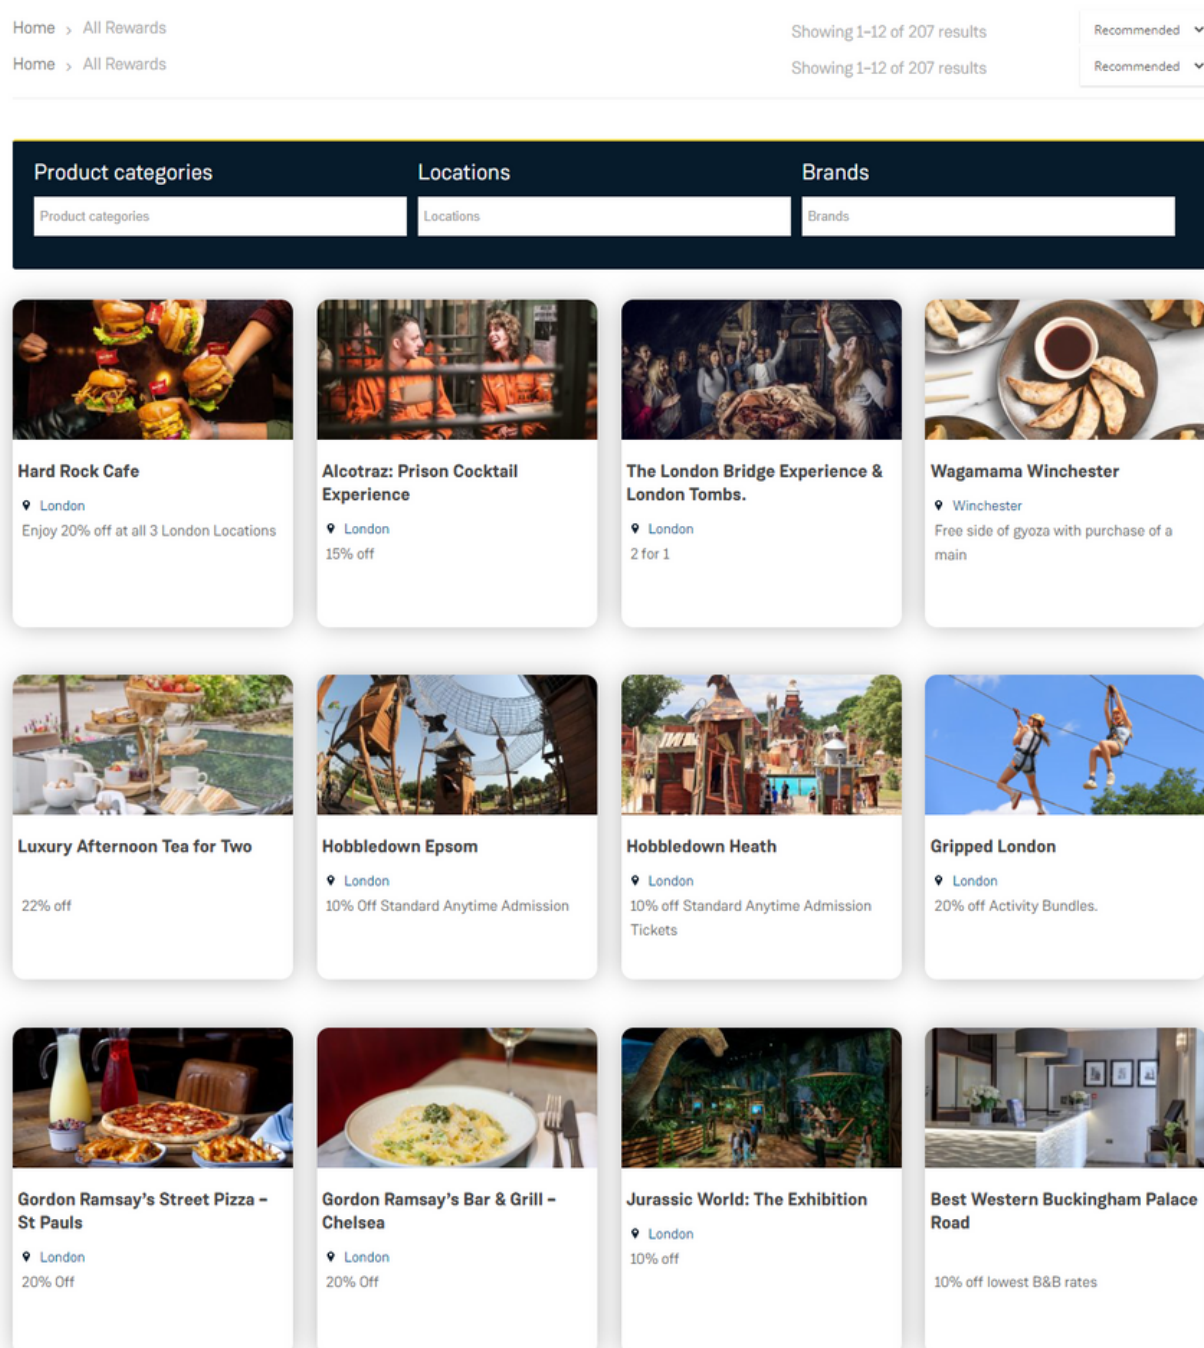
Home > All Rewards
Home > All Rewards

Showing 1–12 of 207 results
Showing 1–12 of 207 results

Recommended
Recommended

Product categories
Product categories

Locations
Locations

Brands
Brands

Hard Rock Cafe
London
Enjoy 20% off at all 3 London Locations

Alcotraz: Prison Cocktail Experience
London
15% off

The London Bridge Experience & London Tombs.
London
2 for 1

Wagamama Winchester
Winchester
Free side of gyoza with purchase of a main

Luxury Afternoon Tea for Two
22% off

Hobbledown Epsom
London
10% Off Standard Anytime Admission

Hobbledown Heath
London
10% off Standard Anytime Admission Tickets

Gripped London
London
20% off Activity Bundles.

Gordon Ramsay's Street Pizza – St Pauls
London
20% Off

Gordon Ramsay's Bar & Grill – Chelsea
London
20% Off

Jurassic World: The Exhibition
London
10% off

Best Western Buckingham Palace Road
10% off lowest B&B rates